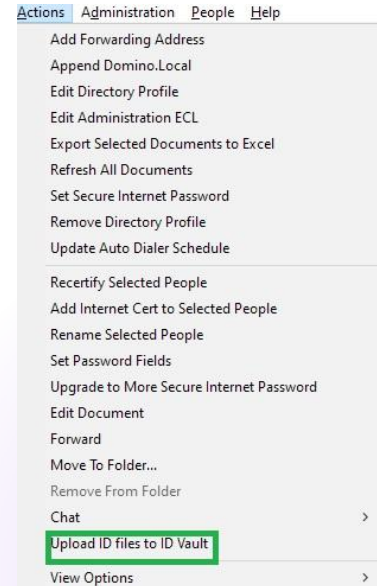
Actions Administration People Help

Add Forwarding Address
Append Domino.Local
Edit Directory Profile
Edit Administration ECL
Export Selected Documents to Excel
Refresh All Documents
Set Secure Internet Password
Remove Directory Profile
Update Auto Dialer Schedule

Recertify Selected People
Add Internet Cert to Selected People
Rename Selected People
Set Password Fields
Upgrade to More Secure Internet Password
Edit Document
Forward
Move To Folder...
Remove From Folder
Chat >
Upload ID files to ID Vault
View Options >